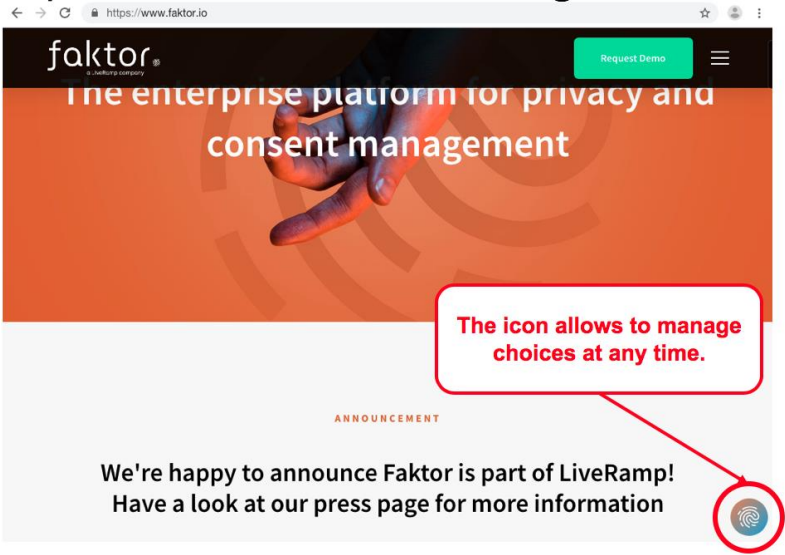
https://www.faktor.io

faktor
a LiveRamp company

Request Demo

The enterprise platform for privacy and consent management

The icon allows to manage choices at any time.

ANNOUNCEMENT

We're happy to announce Faktor is part of LiveRamp! Have a look at our press page for more information